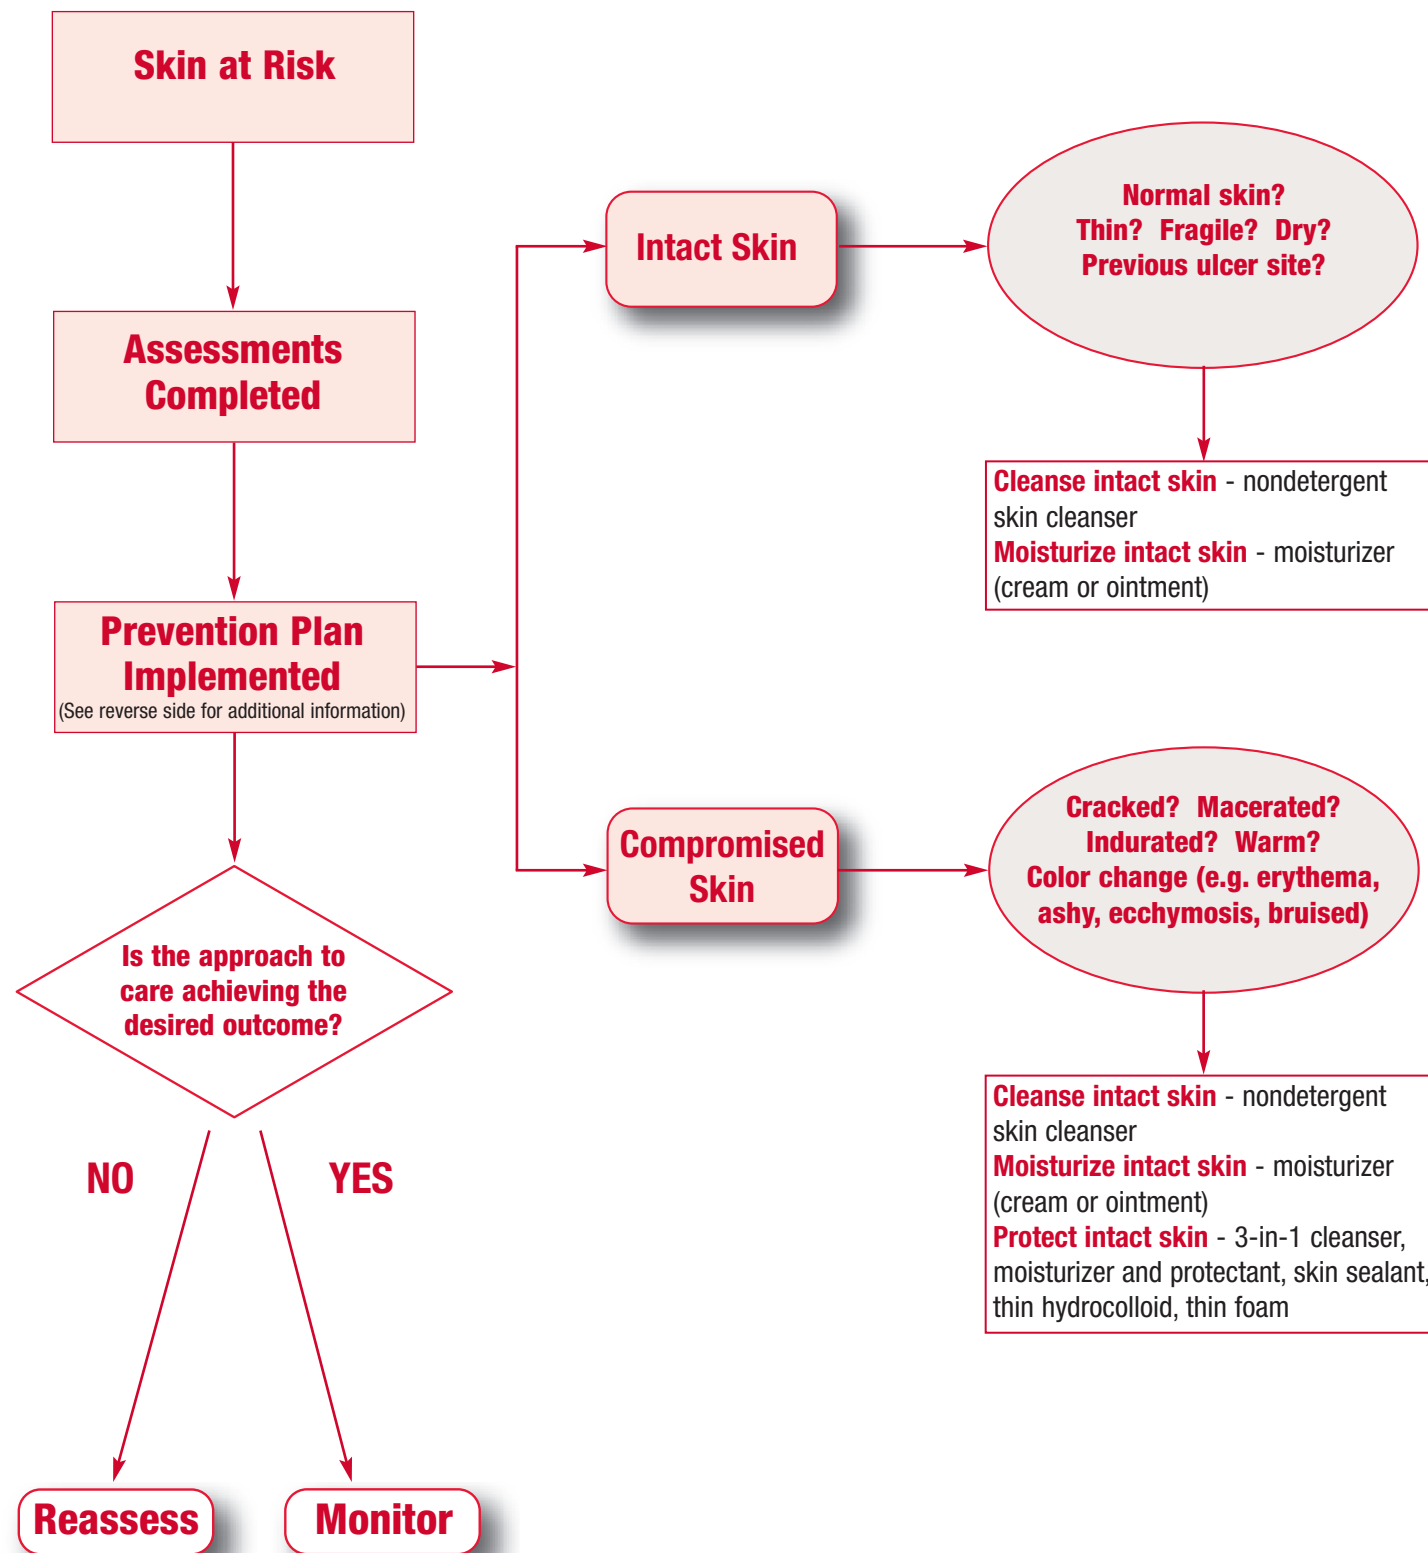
Skin at Risk

Assessments Completed

Prevention Plan Implemented
(See reverse side for additional information)

Is the approach to care achieving the desired outcome?

NO

YES

Reassess

Monitor

Intact Skin

Normal skin?
Thin? Fragile? Dry?
Previous ulcer site?

Cleanse intact skin - nondetergent skin cleanser
Moisturize intact skin - moisturizer (cream or ointment)

Compromised Skin

Cracked? Macerated?
Indurated? Warm?
Color change (e.g. erythema, ashy, ecchymosis, bruised)

Cleanse intact skin - nondetergent skin cleanser
Moisturize intact skin - moisturizer (cream or ointment)
Protect intact skin - 3-in-1 cleanser, moisturizer and protectant, skin sealant, thin hydrocolloid, thin foam